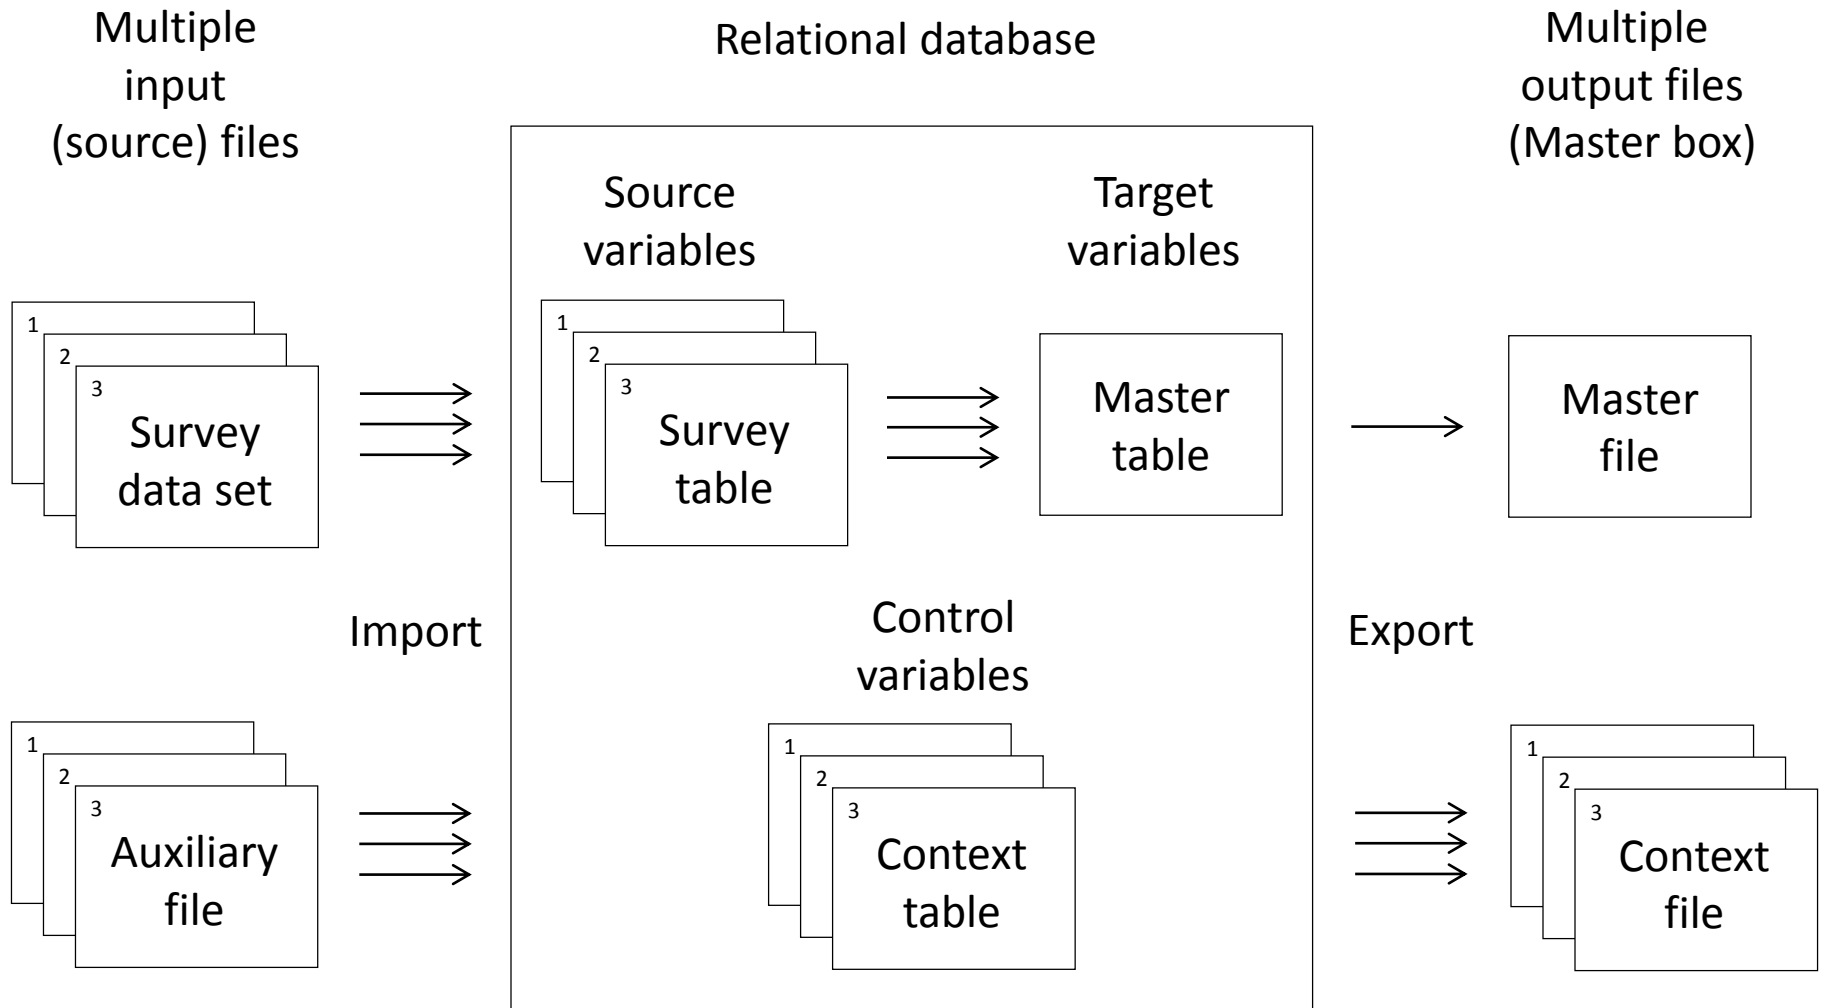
Multiple input (source) files

Relational database

Multiple output files (Master box)

Source variables

Target variables

1
2
3
Survey data set

1
2
3
Survey table

Master table

Master file

Import

Control variables

Export

1
2
3
Auxiliary file

1
2
3
Context table

1
2
3
Context file